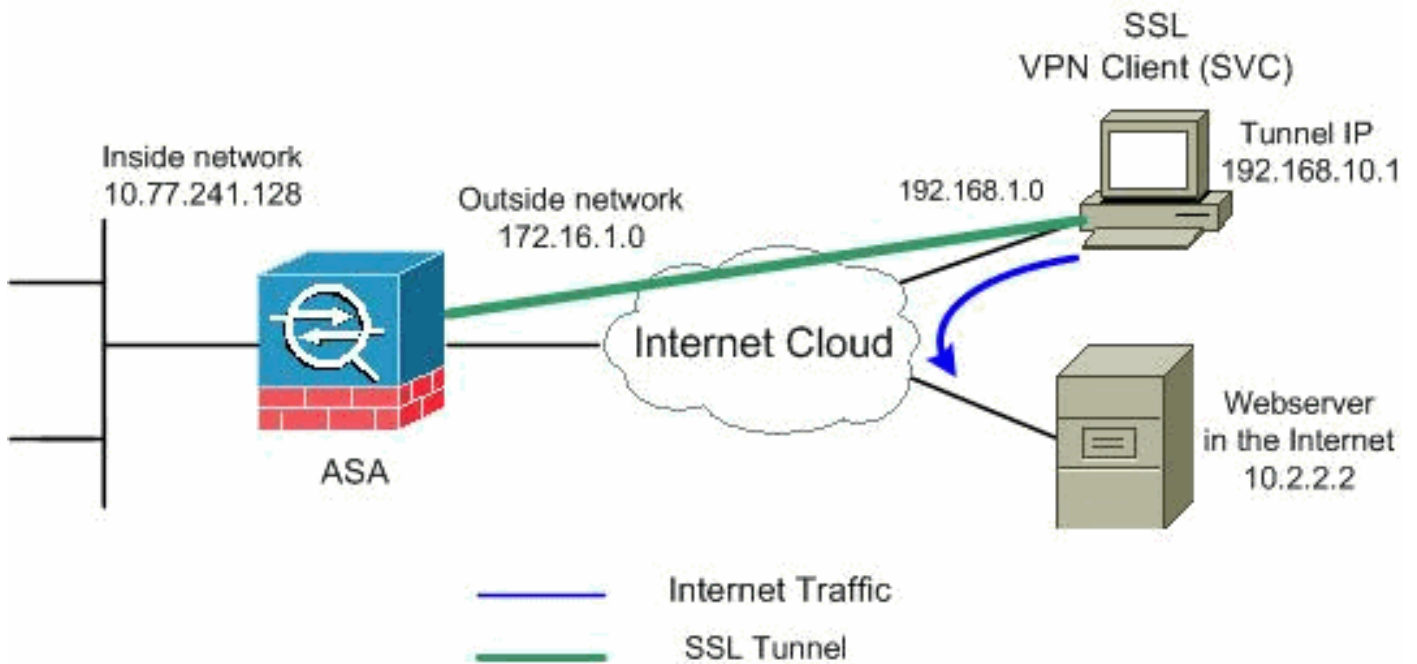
SSL
VPN Client (SVC)

Tunnel IP
192.168.10.1

Inside network
10.77.241.128

192.168.1.0

Outside network
172.16.1.0

Internet Cloud

ASA

Webserver
in the Internet
10.2.2.2

Internet Traffic

SSL Tunnel